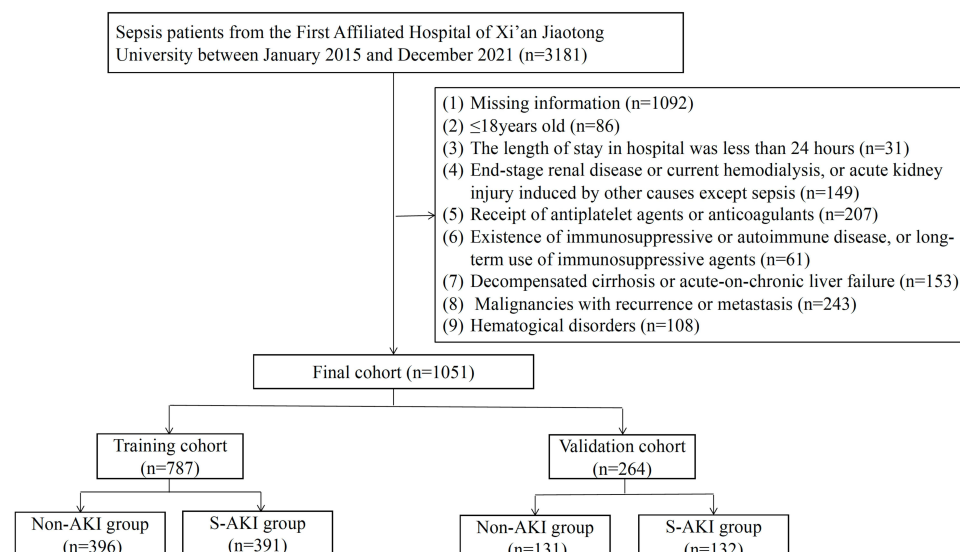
Sepsis patients from the First Affiliated Hospital of Xi'an Jiaotong University between January 2015 and December 2021 (n=3181)

(1) Missing information (n=1092)
(2) ≤18years old (n=86)
(3) The length of stay in hospital was less than 24 hours (n=31)
(4) End-stage renal disease or current hemodialysis, or acute kidney injury induced by other causes except sepsis (n=149)
(5) Receipt of antiplatelet agents or anticoagulants (n=207)
(6) Existence of immunosuppressive or autoimmune disease, or long-term use of immunosuppressive agents (n=61)
(7) Decompensated cirrhosis or acute-on-chronic liver failure (n=153)
(8) Malignancies with recurrence or metastasis (n=243)
(9) Hematogical disorders (n=108)

Final cohort (n=1051)

Training cohort (n=787)

Validation cohort (n=264)

Non-AKI group (n=396)

S-AKI group (n=391)

Non-AKI group (n=131)

S-AKI group (n=132)